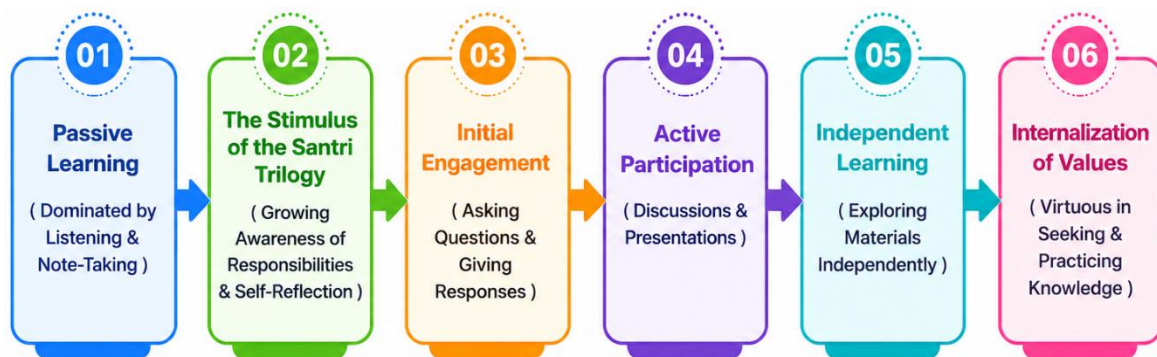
01

Passive Learning

( Dominated by Listening & Note-Taking )

02

The Stimulus of the Santri Trilogy

( Growing Awareness of Responsibilities & Self-Reflection )

03

Initial Engagement

( Asking Questions & Giving Responses )

04

Active Participation

( Discussions & Presentations )

05

Independent Learning

( Exploring Materials Independently )

06

Internalization of Values

( Virtuous in Seeking & Practicing Knowledge )